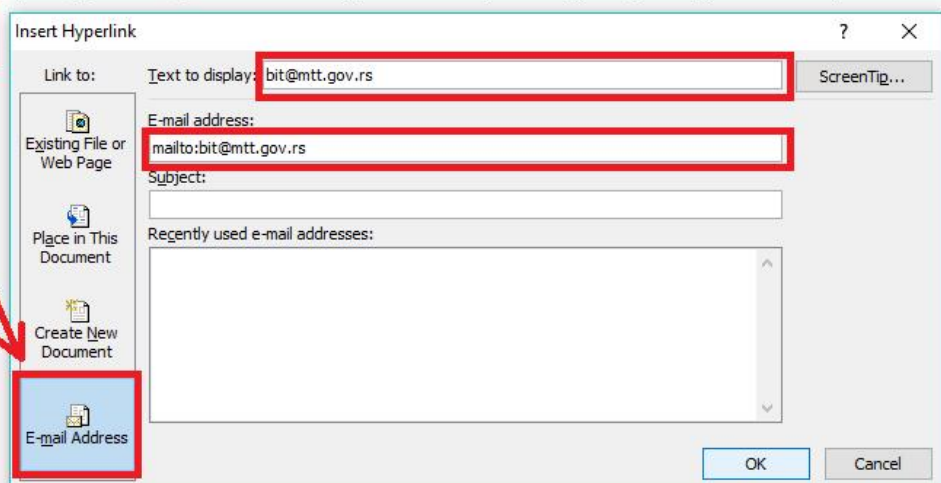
Insert Hyperlink

?

X

Link to:

Text to display: bit@mtt.gov.rs

ScreenTip...

Existing File or Web Page

E-mail address:

mailto:bit@mtt.gov.rs

Subject:

Place in This Document

Recently used e-mail addresses:

Create New Document

E-mail Address

OK

Cancel